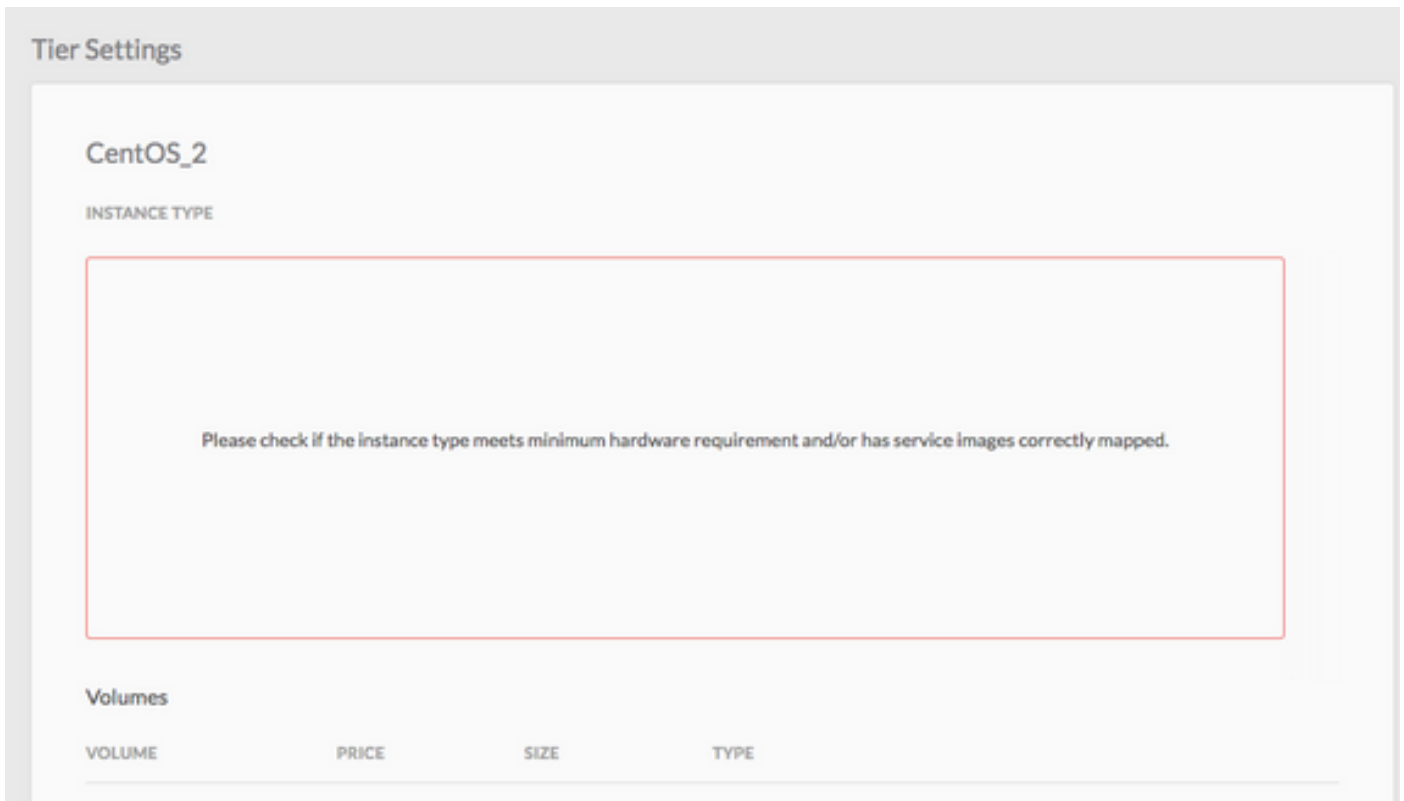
Tier Settings

CentOS_2

INSTANCE TYPE

Please check if the instance type meets minimum hardware requirement and/or has service images correctly mapped.

Volumes

| VOLUME | PRICE | SIZE | TYPE |
|---|---|---|---|